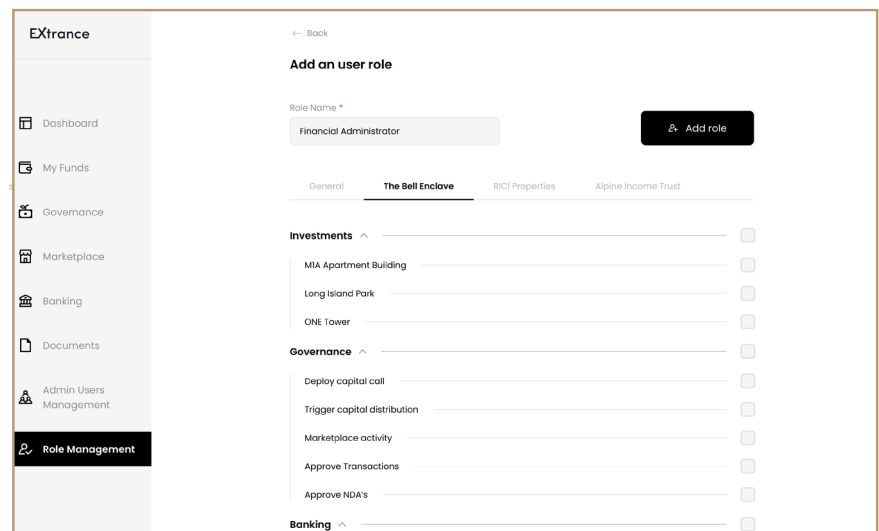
EXtrance

Dashboard

My Funds

Governance

Marketplace

Banking

Documents

Admin Users Management

Role Management

← Back

Add an user role

Role Name *

Financial Administrator

Add role

General

The Bell Enclave

RICI Properties

Alpine Income Trust

Investments ^

MIA Apartment Building

Long Island Park

ONE Tower

Governance ^

Deploy capital call

Trigger capital distribution

Marketplace activity

Approve Transactions

Approve NDA's

Banking ^